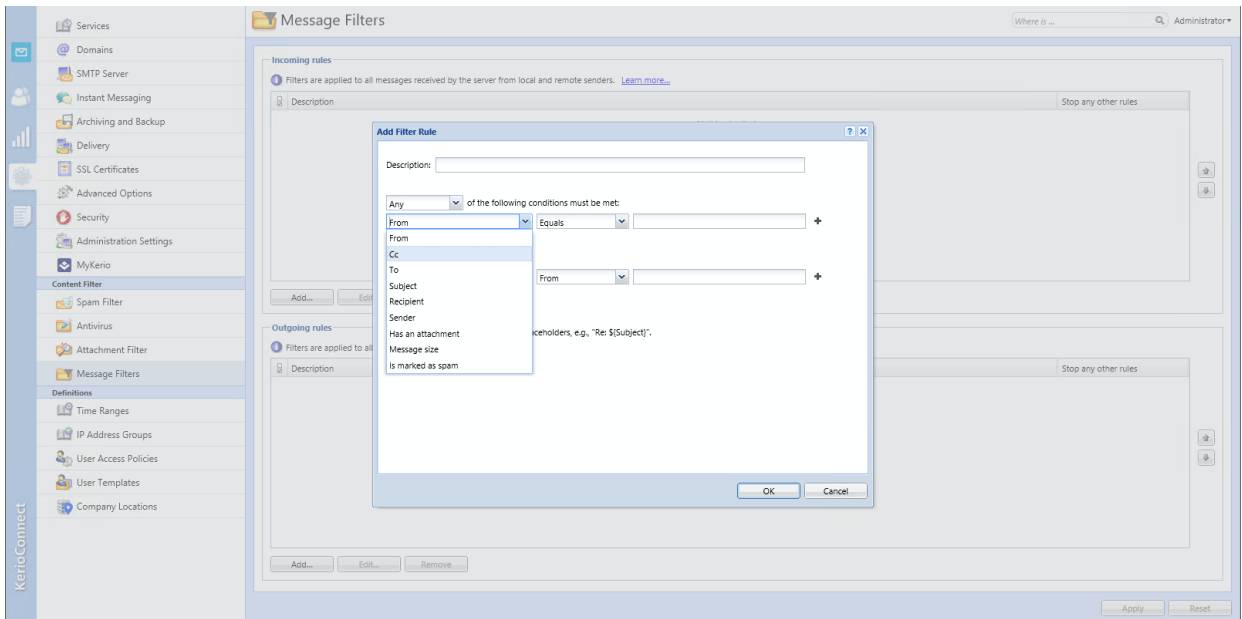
Services
Domains
SMTP Server
Instant Messaging
Archiving and Backup
Delivery
SSL Certificates
Advanced Options
Security
Administration Settings
MyKerio
Content Filter
Spam Filter
Antivirus
Attachment Filter
Message Filters
Definitions
Time Ranges
IP Address Groups
User Access Policies
User Templates
Company Locations

KerioConnect

Message Filters

Where is ...
Administrator

Incoming rules
Filters are applied to all messages received by the server from local and remote senders. Learn more...

| Description | Stop any other rules |
|---|---|

Add... Edit...

Outgoing rules
Filters are applied to all

| Description | Stop any other rules |
|---|---|

Add... Edit... Remove

Apply Reset

Add Filter Rule
Description:
Any of the following conditions must be met:
From
Equals
From
Cc
To
Subject
Recipient
Sender
Has an attachment
Message size
Is marked as spam
From
ceholders, e.g., "Re: ${Subject}".
OK Cancel